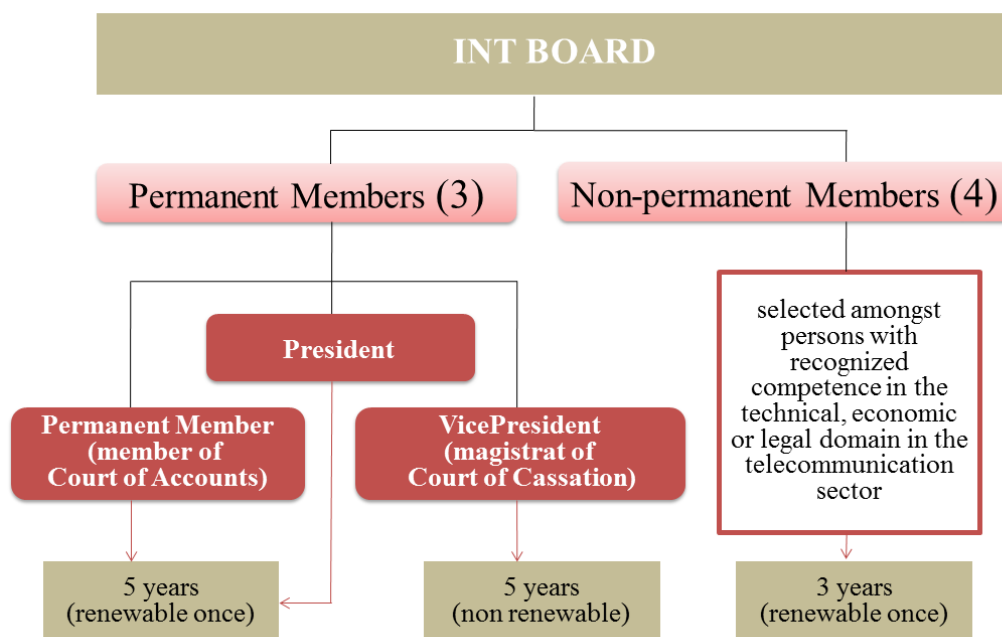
INT BOARD

Permanent Members (3)

Non-permanent Members (4)

President

Permanent Member (member of Court of Accounts)

VicePresident (magistrat of Court of Cassation)

selected amongst persons with recognized competence in the technical, economic or legal domain in the telecommunication sector

5 years (renewable once)

5 years (non renewable)

3 years (renewable once)